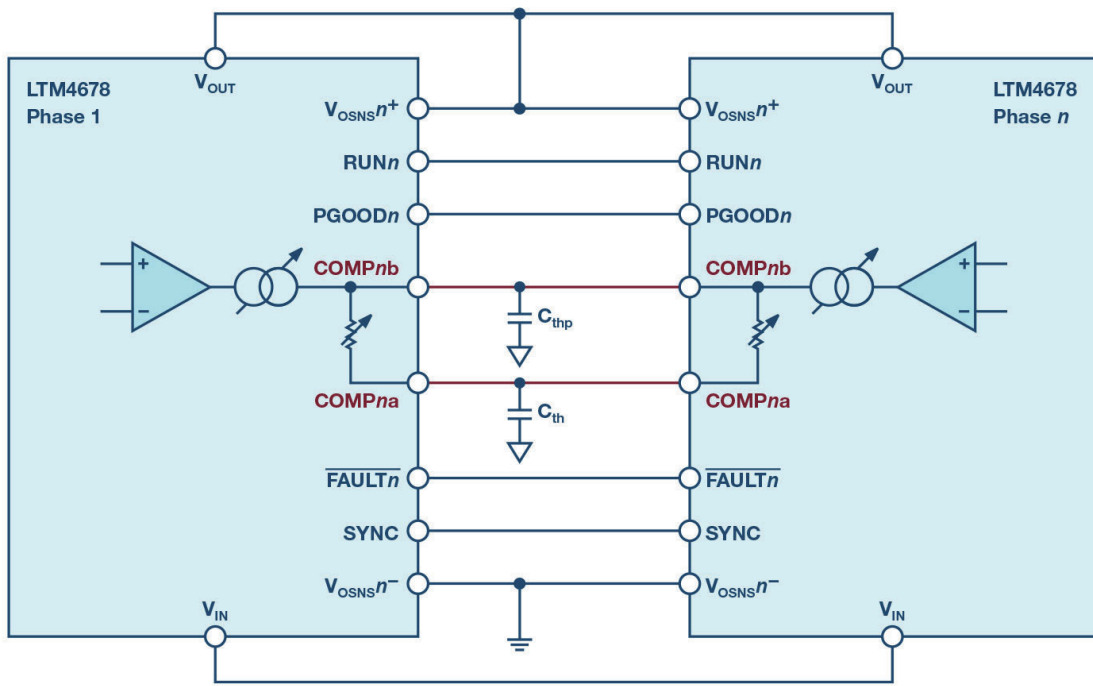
LTM4678
Phase 1

$V_{OUT}$

$V_{OSNS}n^+$
RUN$n$
PGOOD$n$
+
–
COMP$nb$
COMP$na$
$\overline{FAULTn}$
SYNC
$V_{OSNS}n^-$
$V_{IN}$

$C_{thp}$
$C_{th}$

LTM4678
Phase $n$

$V_{OUT}$

$V_{OSNS}n^+$
RUN$n$
PGOOD$n$
COMP$nb$
+
–
COMP$na$
$\overline{FAULTn}$
SYNC
$V_{OSNS}n^-$
$V_{IN}$